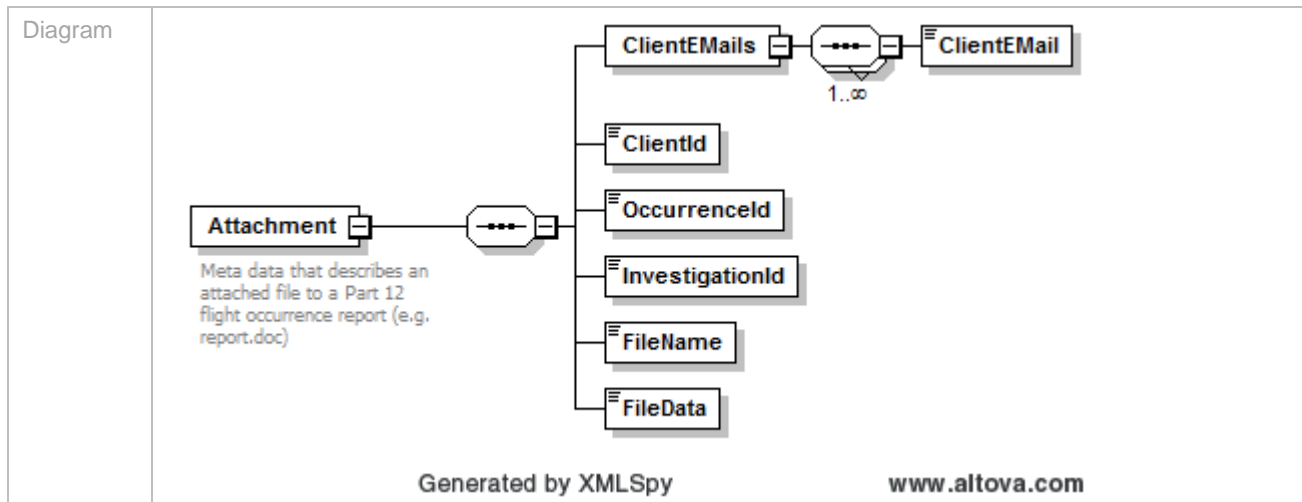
Diagram

ClientEMails

ClientEMail

1..∞

ClientId

Attachment

OccurrenceId

Meta data that describes an attached file to a Part 12 flight occurrence report (e.g. report.doc)

InvestigationId

FileName

FileData

Generated by XMLSpy

www.altova.com